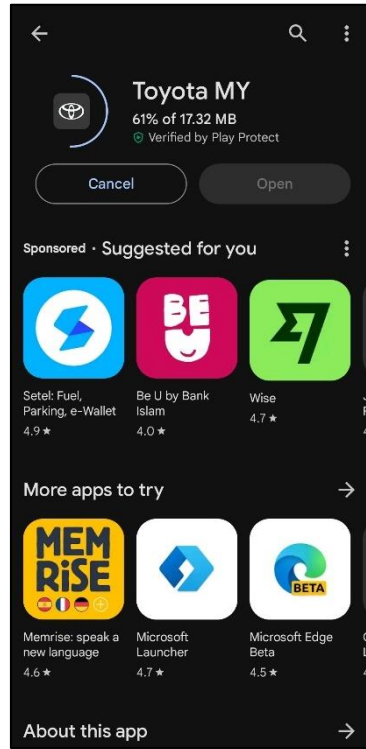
←

Toyota MY
61% of 17.32 MB
Verified by Play Protect

Cancel
Open

Sponsored · Suggested for you

BE U

Setel: Fuel, Parking, e-Wallet
4.9★

Be U by Bank Islam
4.0★

Wise
4.7★

More apps to try
→

MEM RiSE

BETA

Memrise: speak a new language
4.6★

Microsoft Launcher
4.7★

Microsoft Edge Beta
4.5★

About this app
→